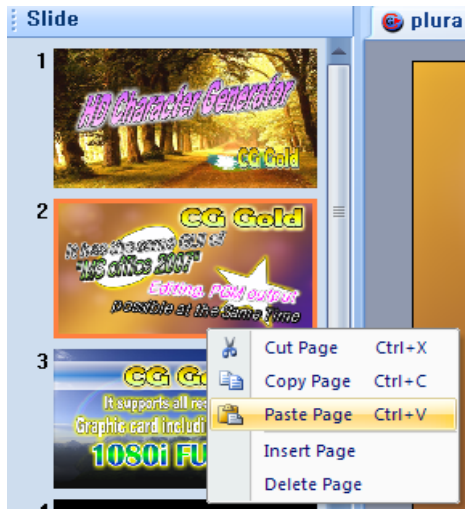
Slide

plura

1

HD Character Generator

CG Gold

2

CG Gold

It has the same GUI of "MS office 2007"

Editing, PGM output possible at the same time

3

CG Go

It supports all re

Graphic card includi

1080i FU

Cut Page Ctrl+X

Copy Page Ctrl+C

Paste Page Ctrl+V

Insert Page

Delete Page

4